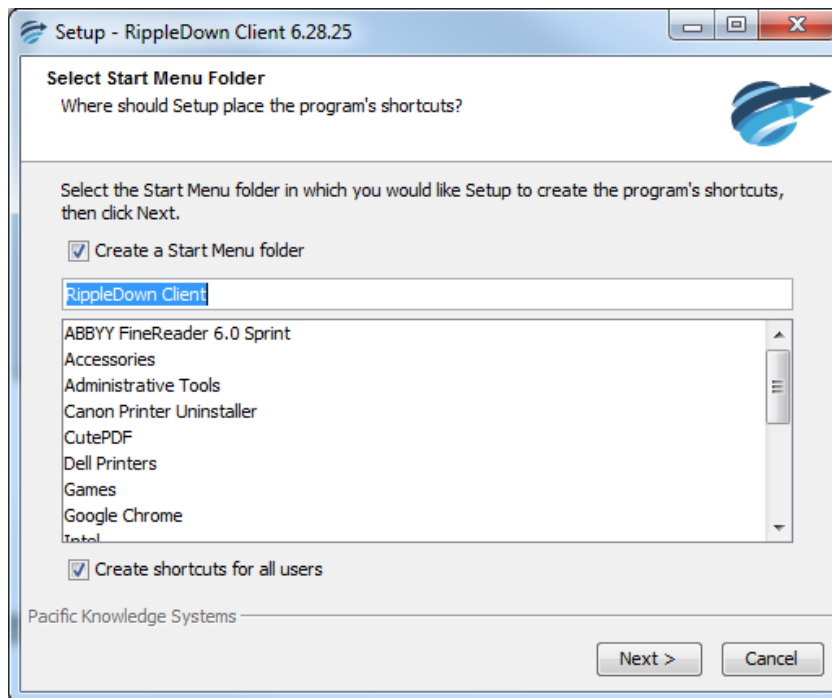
Setup - RippleDown Client 6.28.25

Select Start Menu Folder
Where should Setup place the program's shortcuts?

Select the Start Menu folder in which you would like Setup to create the program's shortcuts, then click Next.

Create a Start Menu folder

RippleDown Client

ABBYY FineReader 6.0 Sprint
Accessories
Administrative Tools
Canon Printer Uninstaller
CutePDF
Dell Printers
Games
Google Chrome
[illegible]

Create shortcuts for all users

Pacific Knowledge Systems

Next >
Cancel